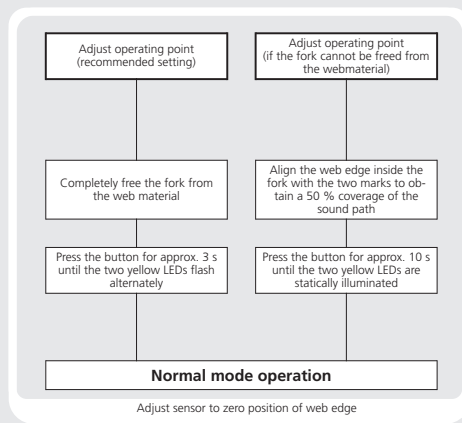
Adjust operating point (recommended setting)

Adjust operating point (if the fork cannot be freed from the webmaterial)

Completely free the fork from the web material

Align the web edge inside the fork with the two marks to obtain a 50 % coverage of the sound path

Press the button for approx. 3 s until the two yellow LEDs flash alternately

Press the button for approx. 10 s until the two yellow LEDs are statically illuminated

**Normal mode operation**

Adjust sensor to zero position of web edge